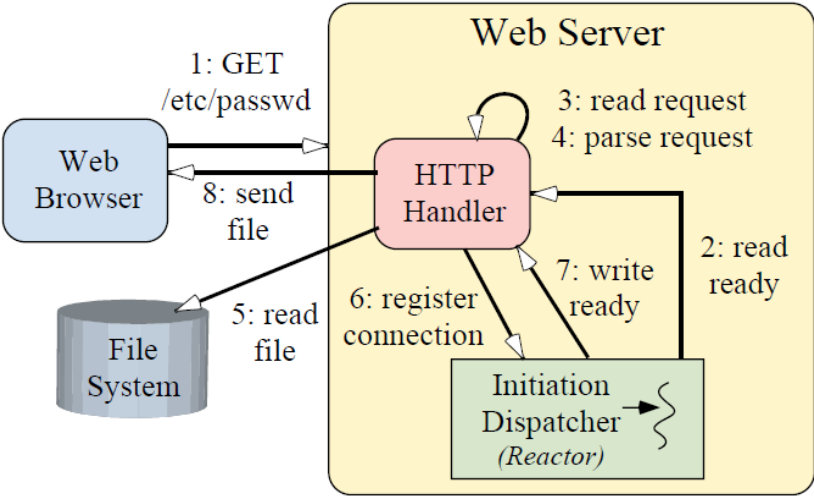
Web Server

1: GET /etc/passwd

Web Browser

8: send file

HTTP Handler

3: read request
4: parse request

2: read ready

7: write ready

6: register connection

5: read file

File System

Initiation Dispatcher
(Reactor)